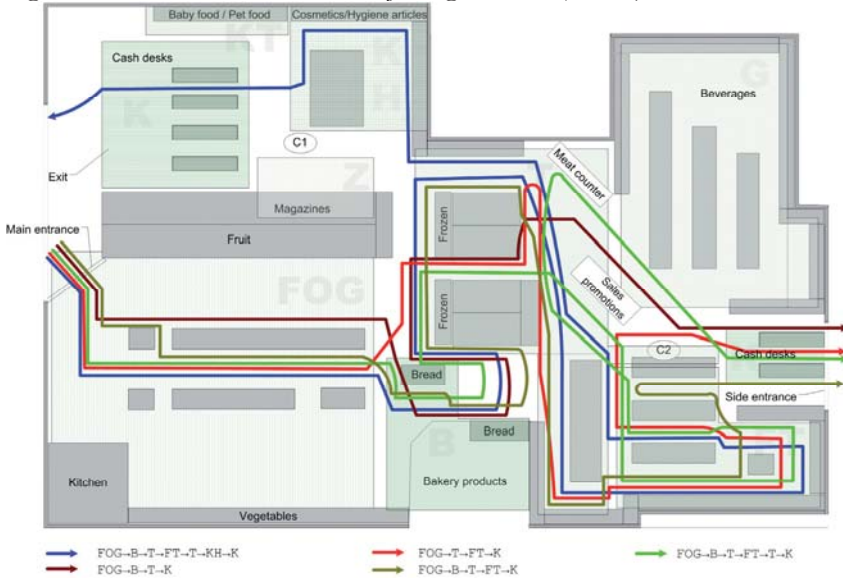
Baby food / Pet food
Cosmetics/Hygiene articles
Cash desks
KT
K
H
K
C1
G
Beverages
Exit
Z
Meat counter
Magazines
Main entrance
Fruit
Frozen
Frozen
Sales promotions
FOG
C2
Cash desks
Bread
Side entrance
B
Bread
Kitchen
Bakery products
Vegetables

FOG→B→T→FT→T→KH→K
FOG→T→FT→K
FOG→B→T→FT→T→K
FOG→B→T→K
FOG→B→T→FT→K